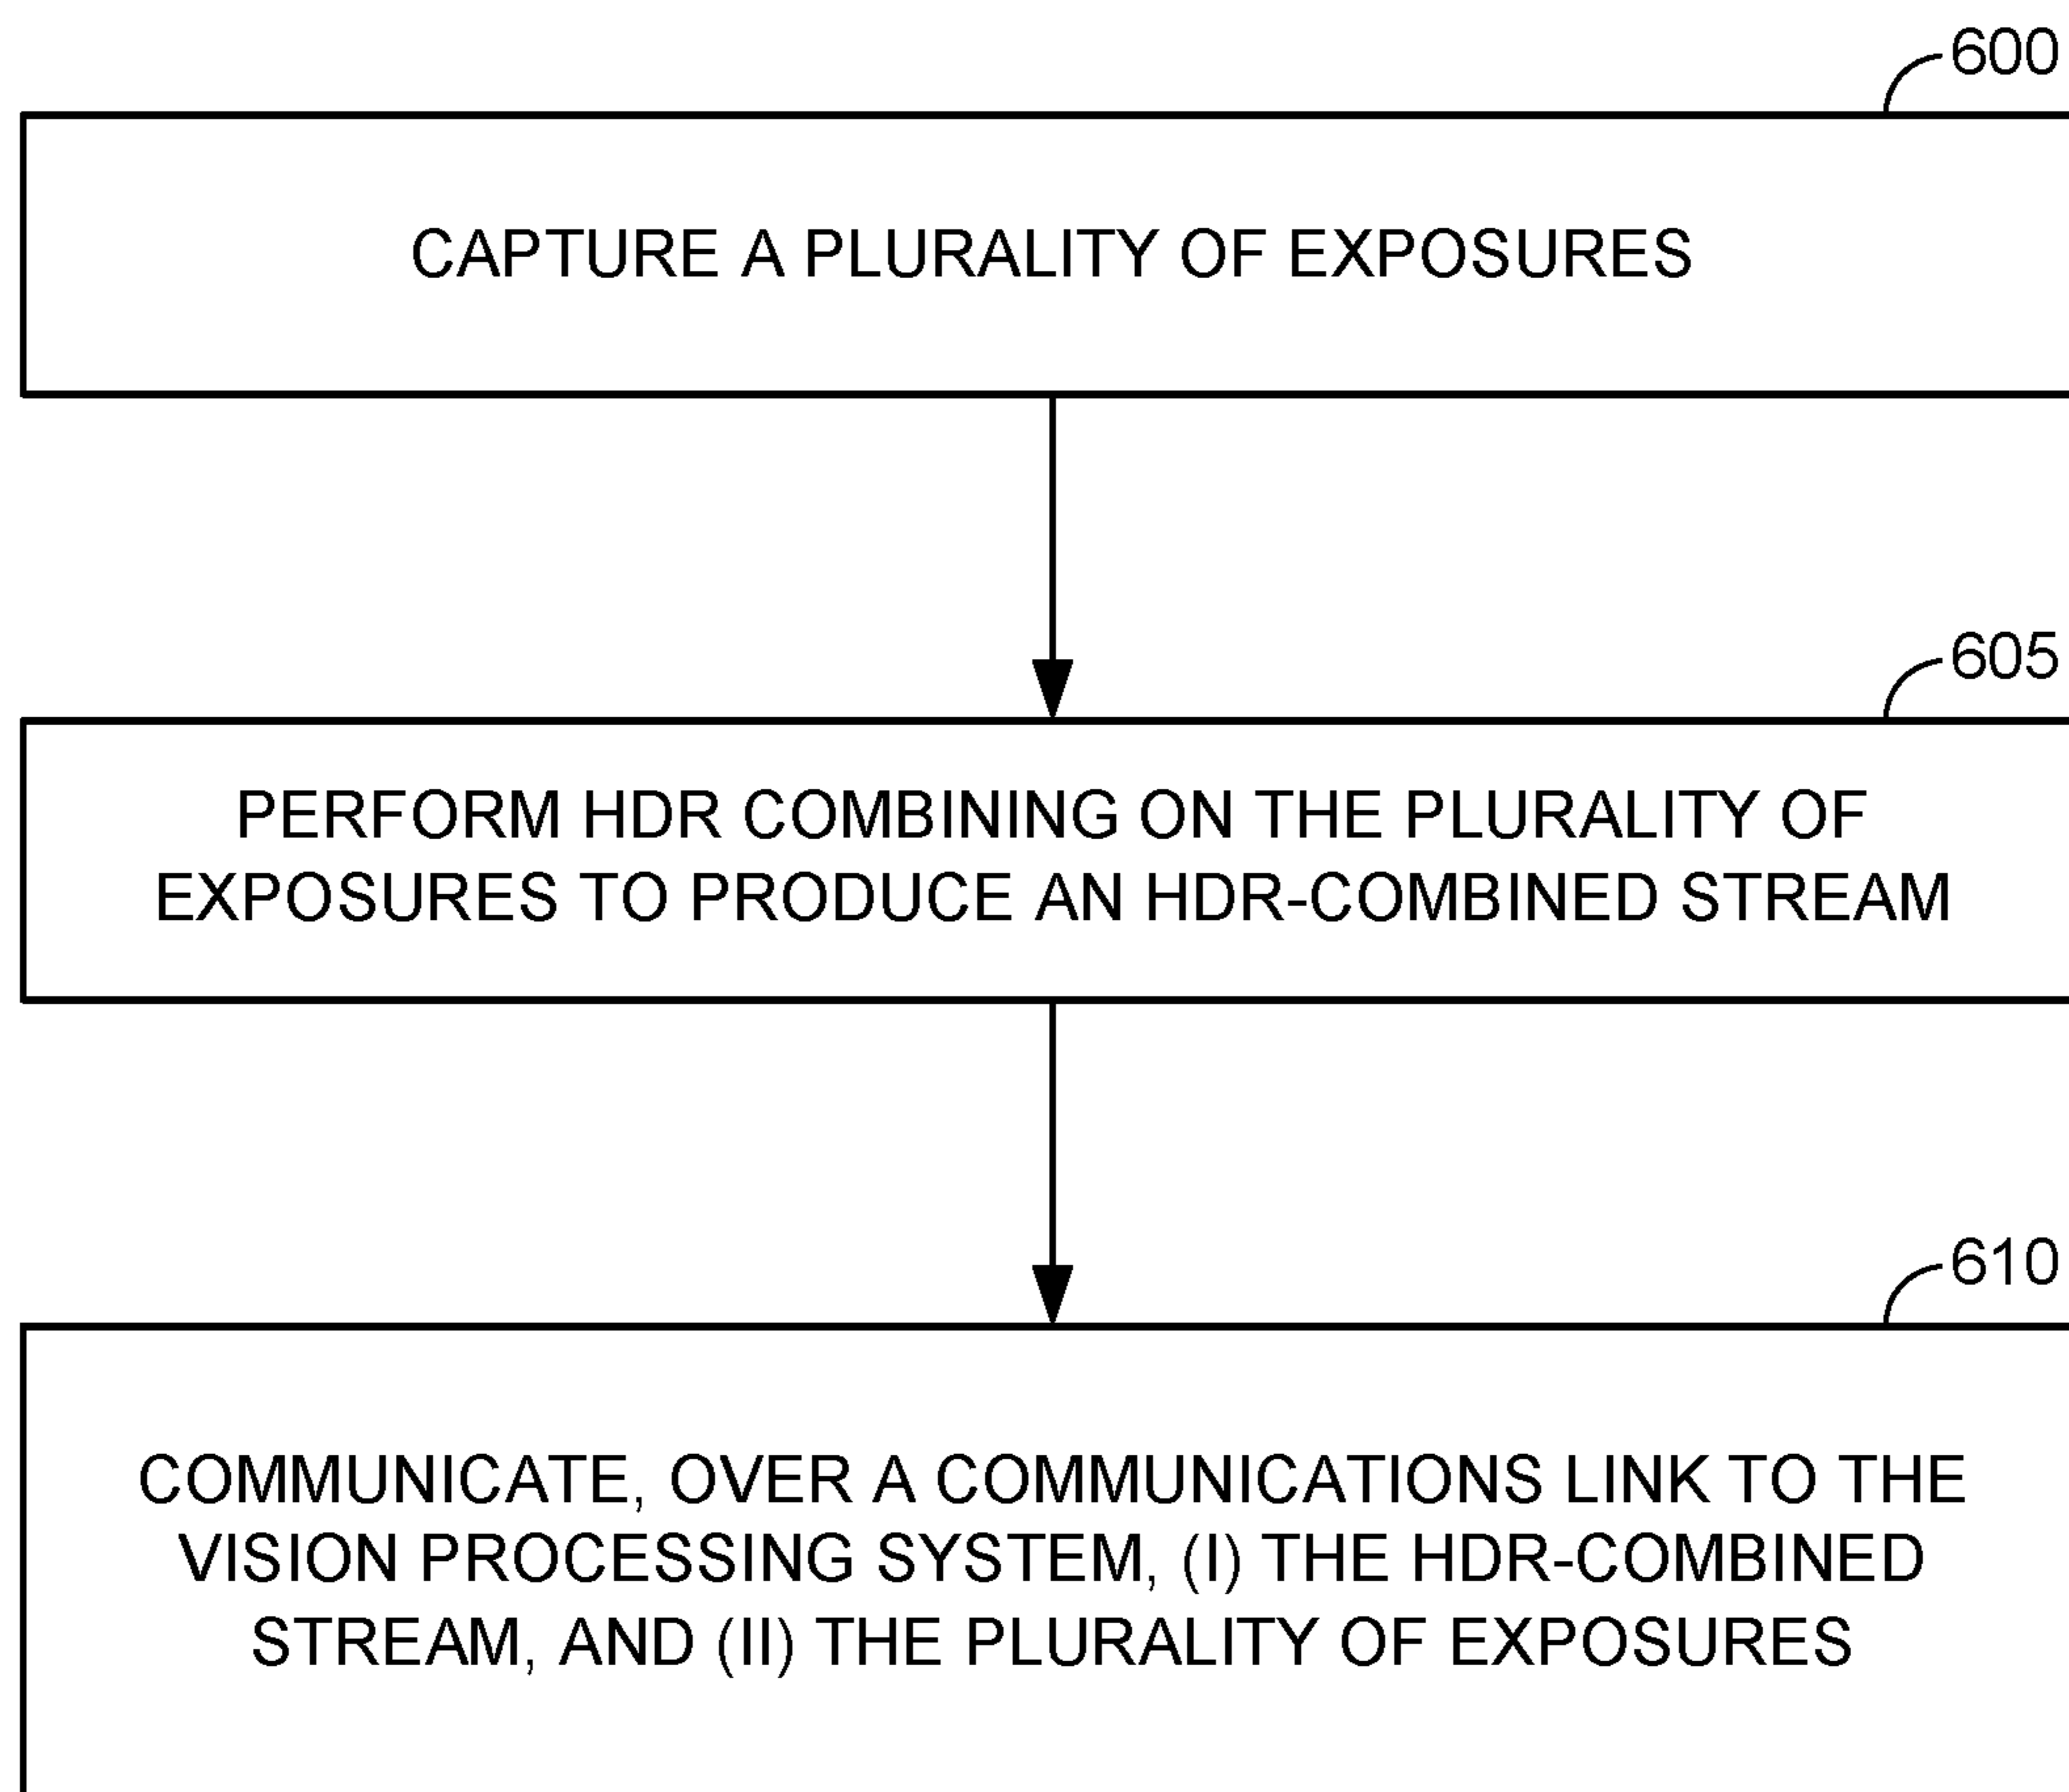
600

CAPTURE A PLURALITY OF EXPOSURES

605

PERFORM HDR COMBINING ON THE PLURALITY OF EXPOSURES TO PRODUCE AN HDR-COMBINED STREAM

610

COMMUNICATE, OVER A COMMUNICATIONS LINK TO THE VISION PROCESSING SYSTEM, (I) THE HDR-COMBINED STREAM, AND (II) THE PLURALITY OF EXPOSURES